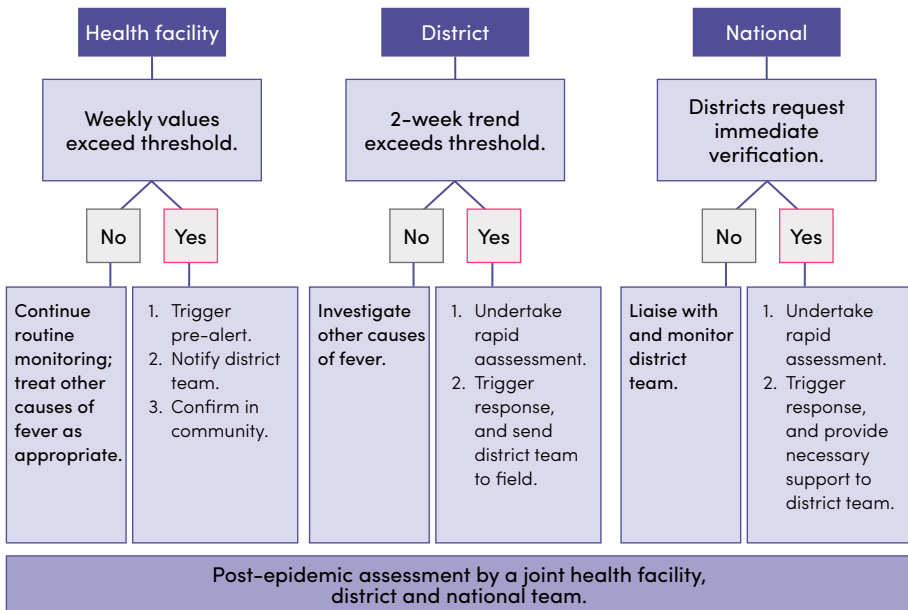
Health facility

Weekly values exceed threshold.

No

Yes

Continue routine monitoring; treat other causes of fever as appropriate.

1. Trigger pre-alert.
2. Notify district team.
3. Confirm in community.

District

2-week trend exceeds threshold.

No

Yes

Investigate other causes of fever.

1. Undertake rapid aassessment.
2. Trigger response, and send district team to field.

National

Districts request immediate verification.

No

Yes

Liaise with and monitor district team.

1. Undertake rapid assessment.
2. Trigger response, and provide necessary support to district team.

Post-epidemic assessment by a joint health facility, district and national team.